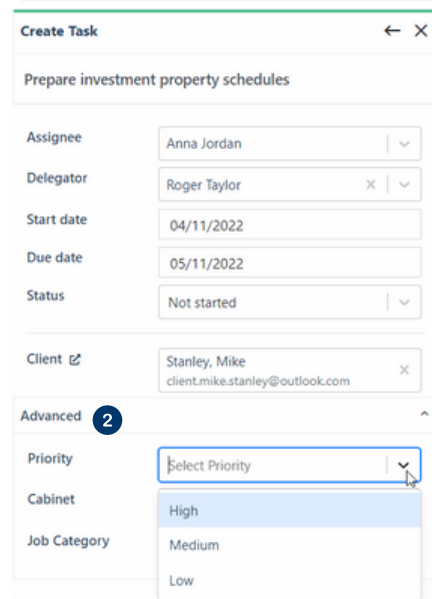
Create Task

Prepare investment property schedules

Assignee
Anna Jordan

Delegator
Roger Taylor

Start date
04/11/2022

Due date
05/11/2022

Status
Not started

Client
Stanley, Mike
client.mike.stanley@outlook.com

Advanced 2

Priority
Select Priority

Cabinet

Job Category

High
Medium
Low